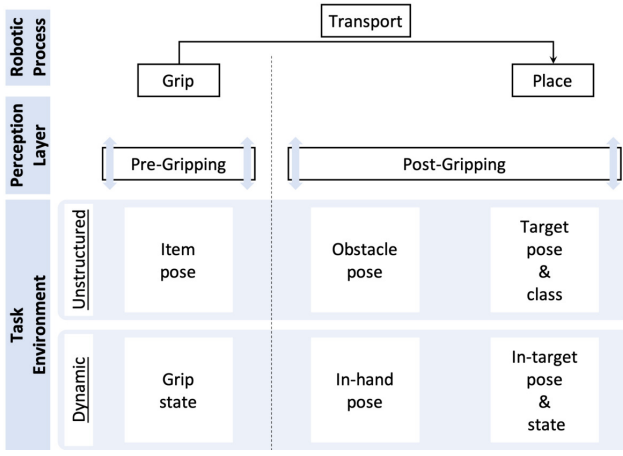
Robotic Process

Transport

Grip

Place

Perception Layer

Pre-Gripping

Post-Gripping

Task Environment

Unstructured

Item pose

Obstacle pose

Target pose & class

Dynamic

Grip state

In-hand pose

In-target pose & state